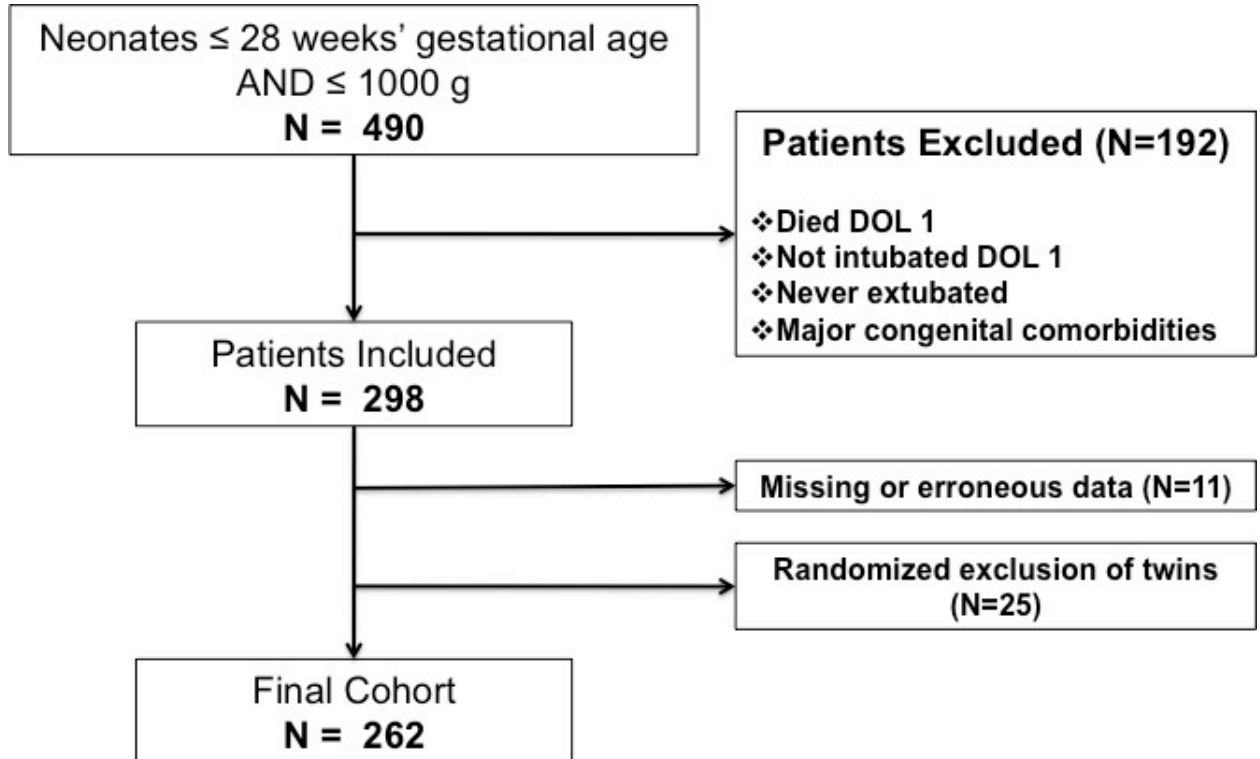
Neonates ≤ 28 weeks' gestational age AND ≤ 1000 g
N = 490

Patients Excluded (N=192)
❖Died DOL 1
❖Not intubated DOL 1
❖Never extubated
❖Major congenital comorbidities

Patients Included
N = 298

Missing or erroneous data (N=11)

Randomized exclusion of twins (N=25)

Final Cohort
N = 262